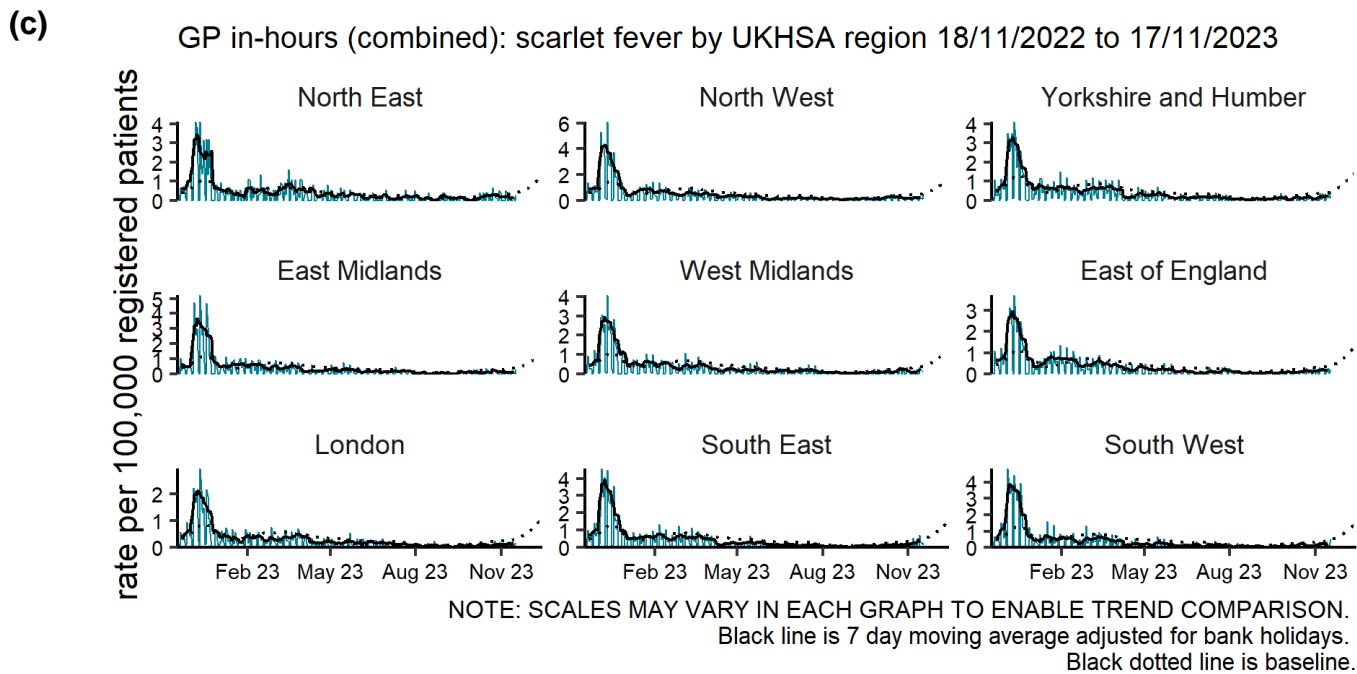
(c)

GP in-hours (combined): scarlet fever by UKHSA region 18/11/2022 to 17/11/2023

rate per 100,000 registered patients

North East
4
3
2
1
0

North West
6
4
2
0

Yorkshire and Humber
4
3
2
1
0

East Midlands
5
4
3
2
1
0

West Midlands
4
3
2
1
0

East of England
3
2
1
0

London
2
1
0
Feb 23 May 23 Aug 23 Nov 23

South East
4
3
2
1
0
Feb 23 May 23 Aug 23 Nov 23

South West
4
3
2
1
0
Feb 23 May 23 Aug 23 Nov 23

NOTE: SCALES MAY VARY IN EACH GRAPH TO ENABLE TREND COMPARISON.
Black line is 7 day moving average adjusted for bank holidays.
Black dotted line is baseline.